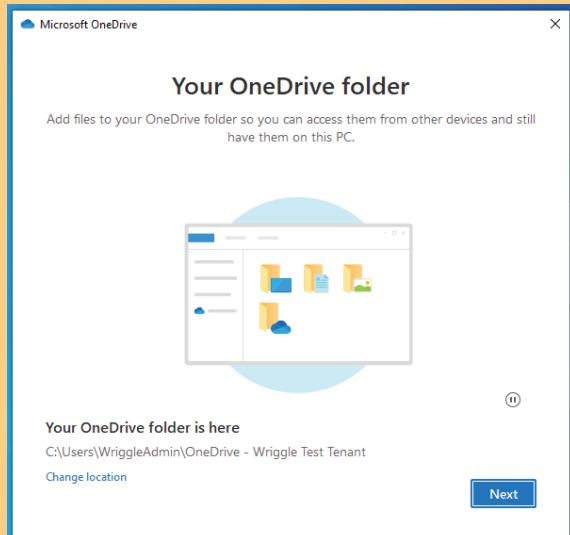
Microsoft OneDrive

×

Your OneDrive folder

Add files to your OneDrive folder so you can access them from other devices and still have them on this PC.

Your OneDrive folder is here

C:\Users\WriggleAdmin\OneDrive - Wriggle Test Tenant

Change location

Next